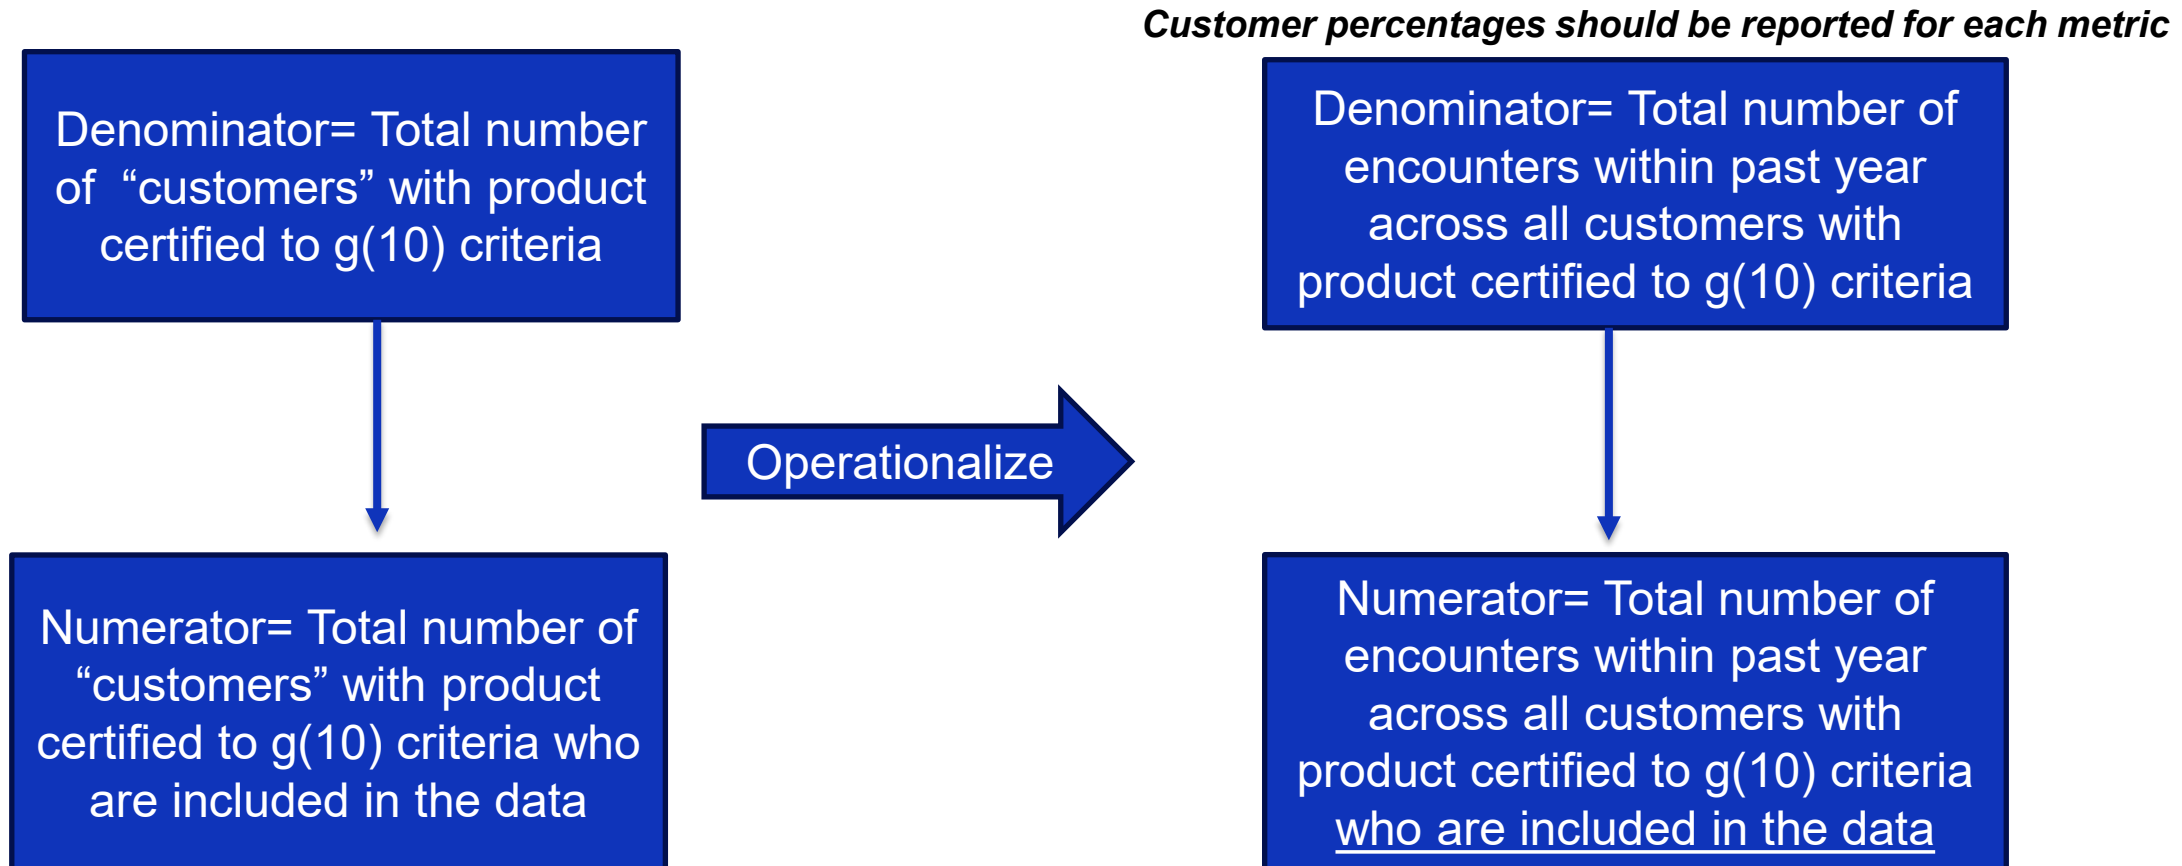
Customer percentages should be reported for each metric

Denominator= Total number of “customers” with product certified to g(10) criteria

Numerator= Total number of “customers” with product certified to g(10) criteria who are included in the data

Operationalize

Denominator= Total number of encounters within past year across all customers with product certified to g(10) criteria

Numerator= Total number of encounters within past year across all customers with product certified to g(10) criteria who are included in the data